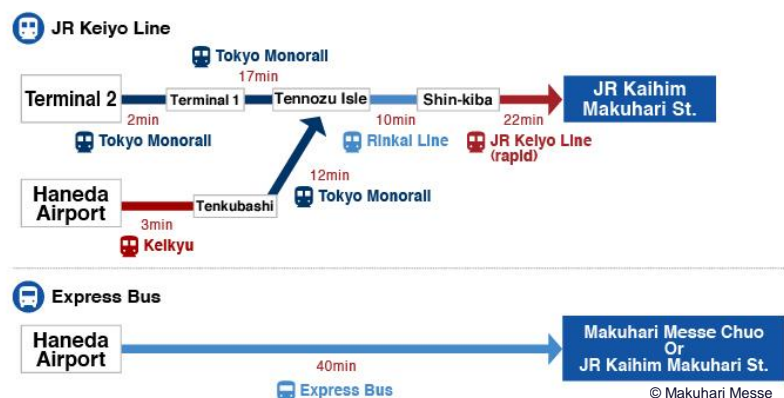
JR Keiyo Line

Tokyo Monorail
17min

Terminal 2
Terminal 1
Tennozu Isle
Shin-kiba
JR Kaihim Makuhari St.

2min
Tokyo Monorail

10min
Rinkai Line

22min
JR Keiyo Line (rapid)

Haneda Airport
Tenkubashi
3min
Keikyu

12min
Tokyo Monorail

Express Bus

Haneda Airport
40min
Express Bus
Makuhari Messe Chuo Or JR Kaihim Makuhari St.

© Makuhari Messe